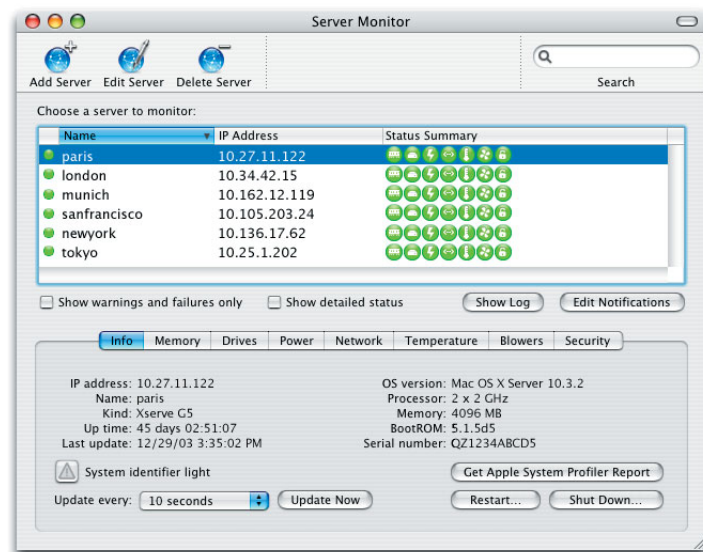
Server Monitor

Add Server Edit Server Delete Server

Search

Choose a server to monitor:

| Name | IP Address | Status Summary |
|---|---|---|
| paris | 10.27.11.122 | |
| london | 10.34.42.15 | |
| munich | 10.162.12.119 | |
| sanfrancisco | 10.105.203.24 | |
| newyork | 10.136.17.62 | |
| tokyo | 10.25.1.202 | |

Show warnings and failures only

Show detailed status

Show Log

Edit Notifications

Info Memory Drives Power Network Temperature Blowers Security

IP address: 10.27.11.122
Name: paris
Kind: Xserve G5
Up time: 45 days 02:51:07
Last update: 12/29/03 3:35:02 PM

OS version: Mac OS X Server 10.3.2
Processor: 2 x 2 GHz
Memory: 4096 MB
BootROM: 5.1.5d5
Serial number: QZ1234ABCD5

System identifier light

Get Apple System Profiler Report

Update every: 10 seconds

Update Now

Restart...

Shut Down...